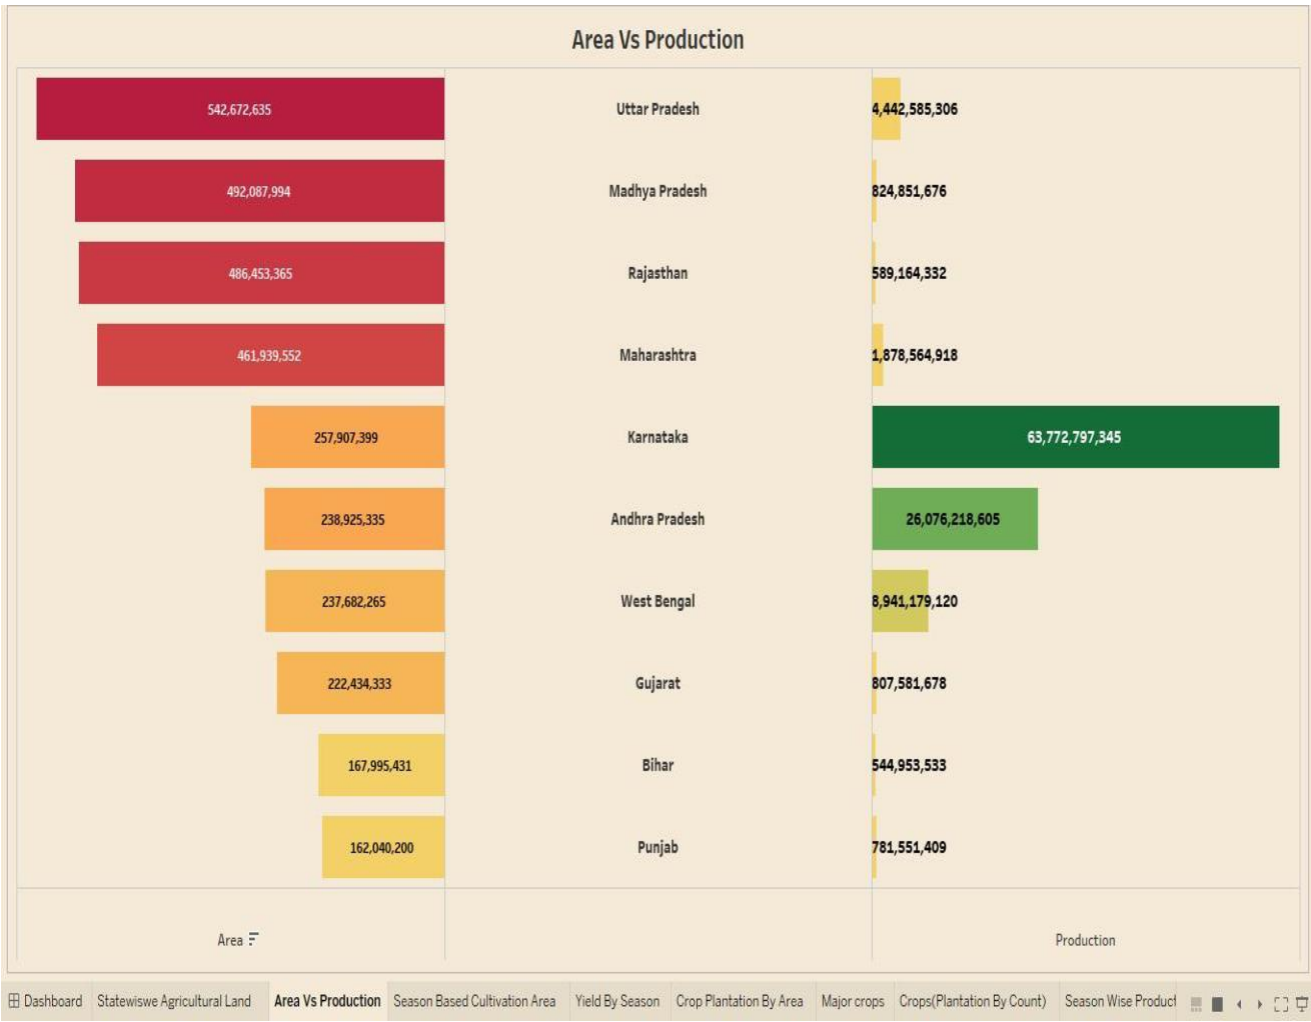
Area Vs Production

| Area | | Production |
|---|---|---|
| 542,672,635 | Uttar Pradesh | 4,442,585,306 |
| 492,087,994 | Madhya Pradesh | 824,851,676 |
| 486,453,365 | Rajasthan | 589,164,332 |
| 461,939,552 | Maharashtra | 1,878,564,918 |
| 257,907,399 | Karnataka | 63,772,797,345 |
| 238,925,335 | Andhra Pradesh | 26,076,218,605 |
| 237,682,265 | West Bengal | 8,941,179,120 |
| 222,434,333 | Gujarat | 807,581,678 |
| 167,995,431 | Bihar | 544,953,533 |
| 162,040,200 | Punjab | 781,551,409 |

Area

Production

Dashboard | Statewiswe Agricultural Land | Area Vs Production | Season Based Cultivation Area | Yield By Season | Crop Plantation By Area | Major crops | Crops(Plantation By Count) | Season Wise Product